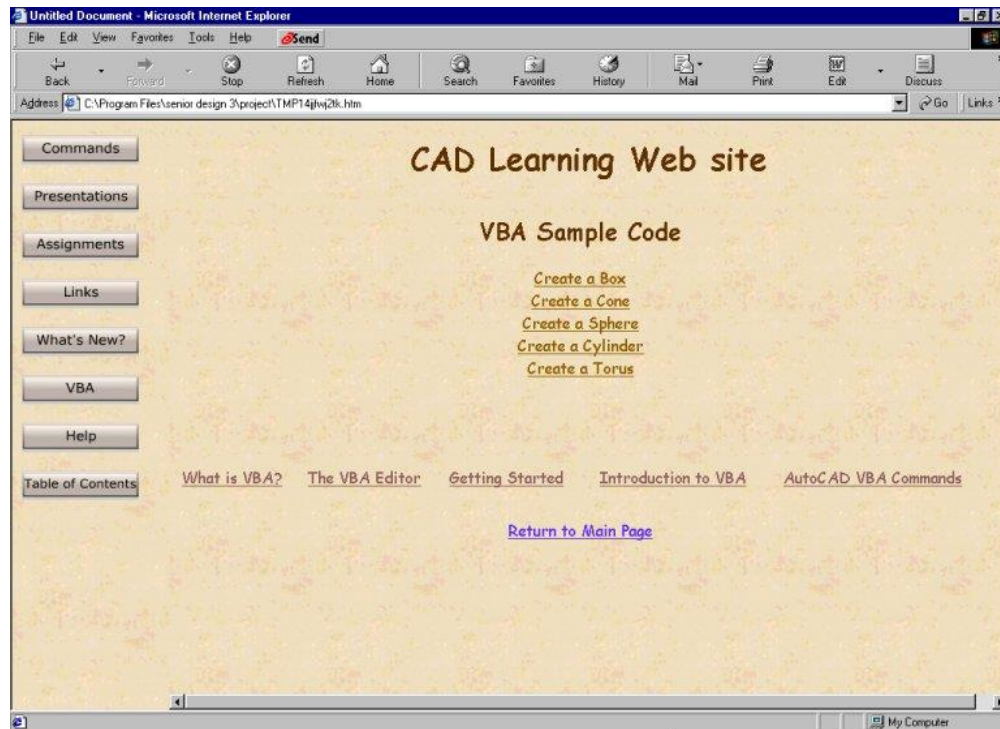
Untitled Document - Microsoft Internet Explorer

File Edit View Favorites Tools Help Send

Back Forward Stop Refresh Home Search Favorites History Mail Print Edit Discuss

Address C:\Program Files\senior design 3\project\TMP14jfwj2tk.htm Go Links

Commands

Presentations

Assignments

Links

What's New?

VBA

Help

Table of Contents

CAD Learning Web site

VBA Sample Code

Create a Box
Create a Cone
Create a Sphere
Create a Cylinder
Create a Torus

What is VBA? The VBA Editor Getting Started Introduction to VBA AutoCAD VBA Commands

Return to Main Page

My Computer